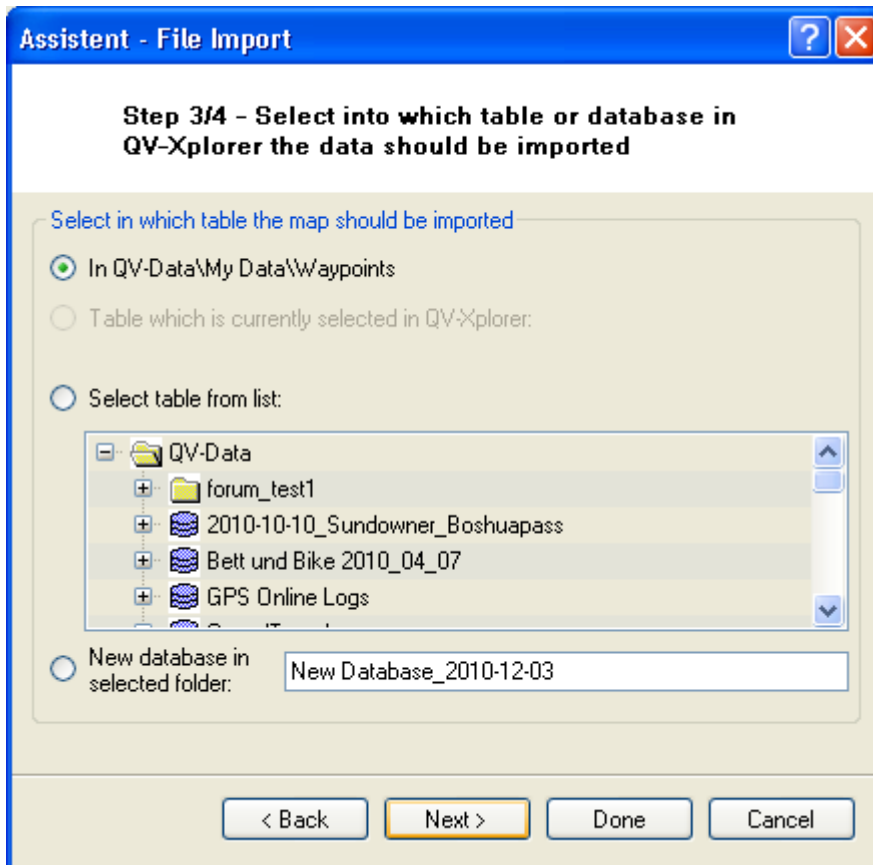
Assistent - File Import

Step 3/4 - Select into which table or database in QV-Xplorer the data should be imported

Select in which table the map should be imported

In QV-Data\My Data\Waypoints

Table which is currently selected in QV-Xplorer:

Select table from list:

QV-Data
forum_test1
2010-10-10_Sundowner_Boshuapass
Bett und Bike 2010_04_07
GPS Online Logs
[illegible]

New database in selected folder:
New Database_2010-12-03

< Back
Next >
Done
Cancel